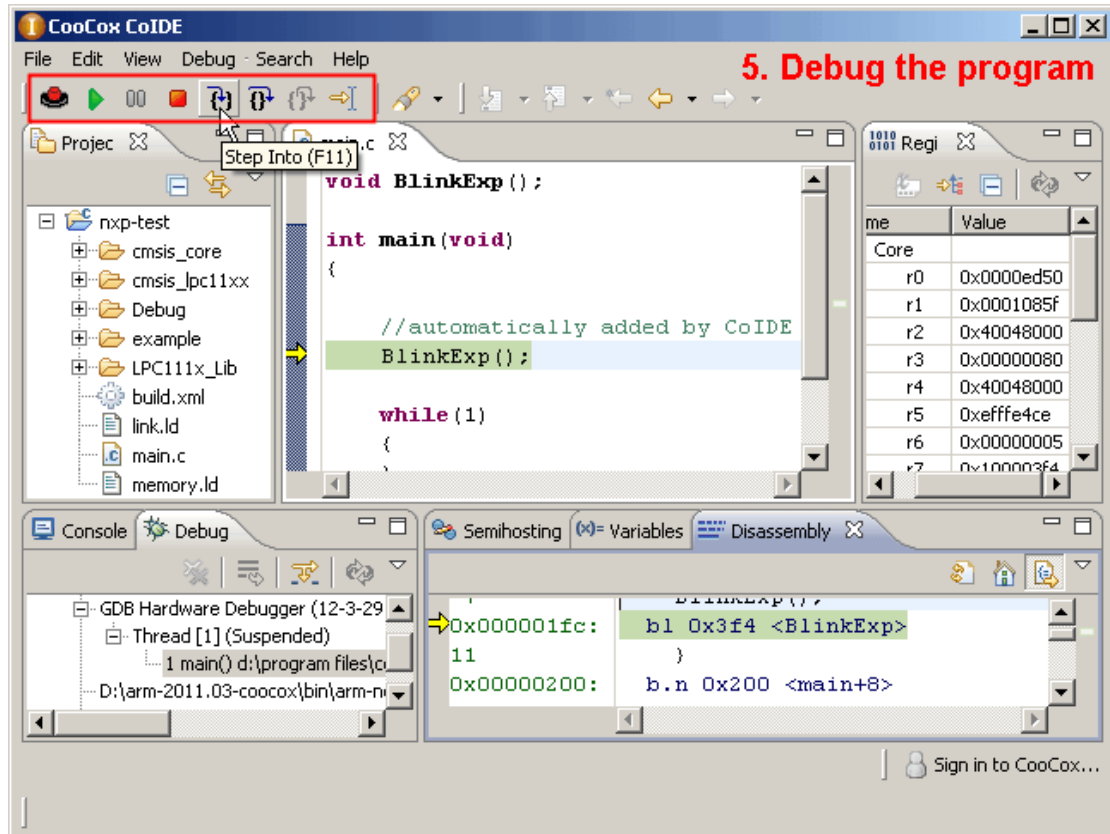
CooCox CoIDE

File Edit View Debug Search Help

5. Debug the program

Projec

Step Into (F11)

main.c

Regi

nxp-test
cmsis_core
cmsis_lpc11xx
Debug
example
LPC111x_Lib
build.xml
link.ld
main.c
memory.ld

void BlinkExp();

int main(void)
{

//automatically added by CoIDE
BlinkExp();

while(1)
{

| me | Value |
|---|---|
| Core | |
| r0 | 0x0000ed50 |
| r1 | 0x0001085f |
| r2 | 0x40048000 |
| r3 | 0x00000080 |
| r4 | 0x40048000 |
| r5 | 0xefffe4ce |
| r6 | 0x00000005 |
| r7 | 0x100003f4 |

Console Debug

GDB Hardware Debugger (12-3-29
Thread [1] (Suspended)
1 main() d:\program files\c
D:\arm-2011.03-coocox\bin\arm-n

Semihosting Variables Disassembly

0x000001fc: bl 0x3f4 <BlinkExp>
11 }
0x00000200: b.n 0x200 <main+8>

Sign in to CooCox...